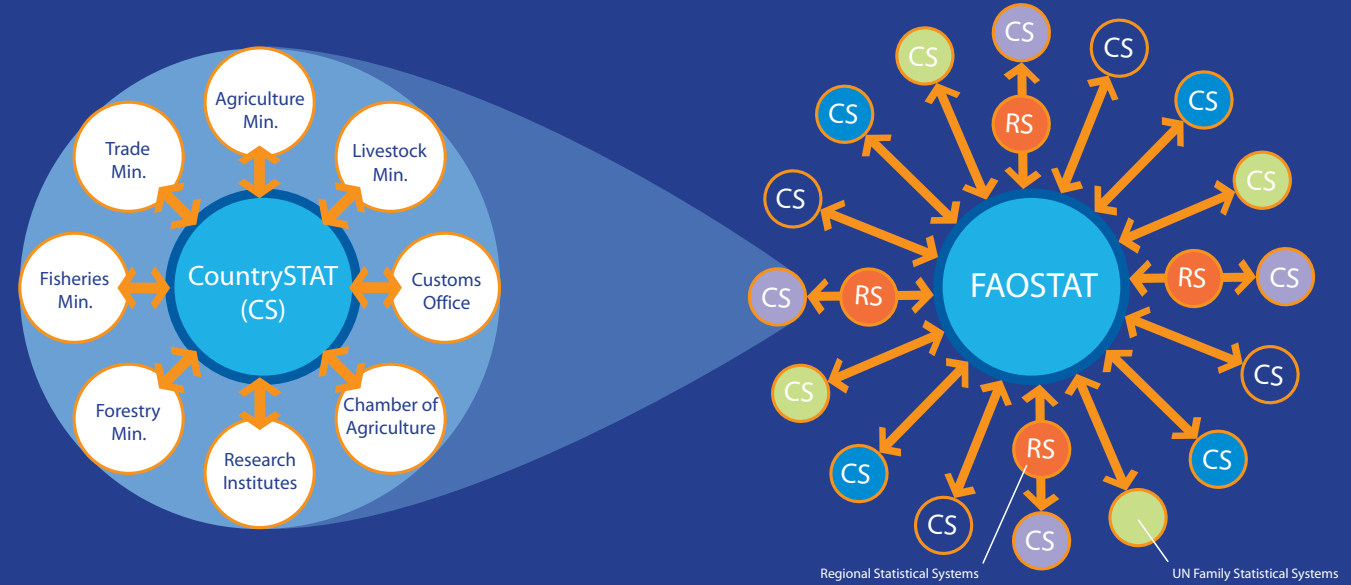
Agriculture Min.

Trade Min.

Livestock Min.

Fisheries Min.

CountrySTAT (CS)

Customs Office

Forestry Min.

Chamber of Agriculture

Research Institutes

CS

CS

CS

CS

CS

RS

CS

CS

CS

RS

CS

FAOSTAT

RS

CS

CS

CS

CS

CS

RS

CS

CS

CS

Regional Statistical Systems

UN Family Statistical Systems